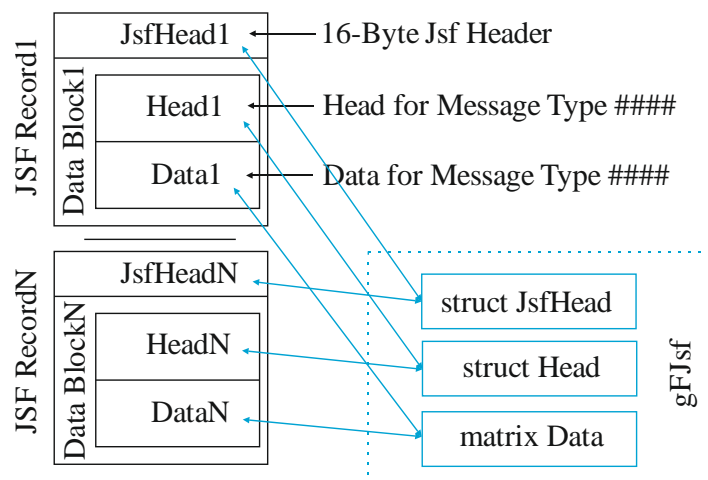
JSF Record1
JsfHead1
16-Byte Jsf Header
Data Block1
Head1
Head for Message Type ####
Data1
Data for Message Type ####

JSF RecordN
JsfHeadN
Data BlockN
HeadN
DataN

struct JsfHead
struct Head
matrix Data
gFJsf